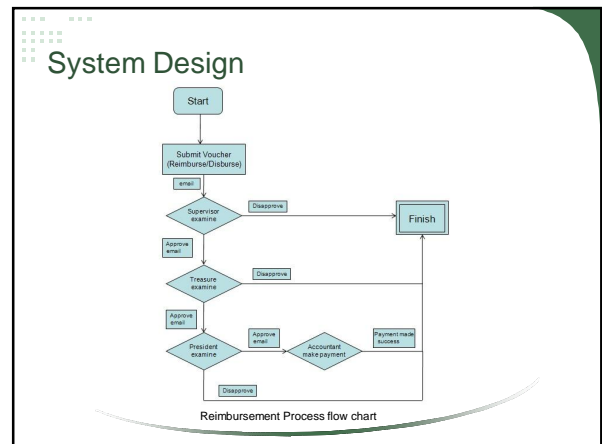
System Design

Start

Submit Voucher (Reimburse/Disburse)

email

Supervisor examine

Disapprove

Finish

Approve email

Treasure examine

Disapprove

Approve email

President examine

Approve email

Accountant make payment

Payment made success

Disapprove

Reimbursement Process flow chart